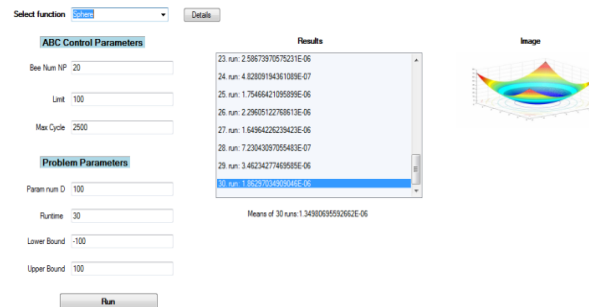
Select function Sphere

Details

ABC Control Parameters

Bee Num NP 20

Limit 100

Max Cycle 2500

Problem Parameters

Param num D 100

Runtime 30

Lower Bound -100

Upper Bound 100

Run

Results

23. run: 2.58673970575231E-06
24. run: 4.82809194361089E-07
25. run: 1.75466421095899E-06
26. run: 2.29605122768613E-06
27. run: 1.64964226239423E-06
28. run: 7.23043097055483E-07
29. run: 3.46234277469585E-06
30. run: 1.86297034909046E-06

Means of 30 runs:1.34980695592662E-06

Image